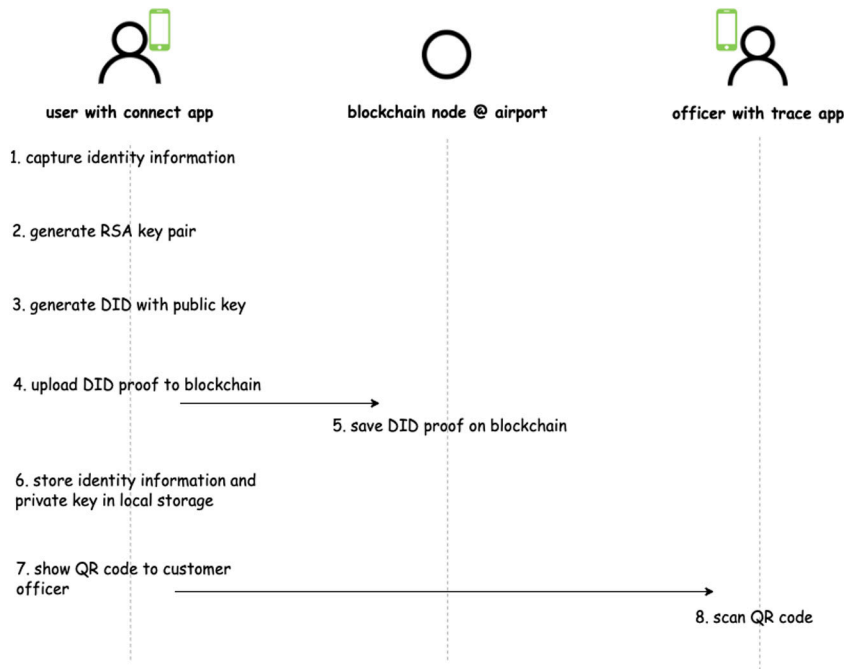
user with connect app

blockchain node @ airport

officer with trace app

1. capture identity information

2. generate RSA key pair

3. generate DID with public key

4. upload DID proof to blockchain

5. save DID proof on blockchain

6. store identity information and private key in local storage

7. show QR code to customer officer

8. scan QR code